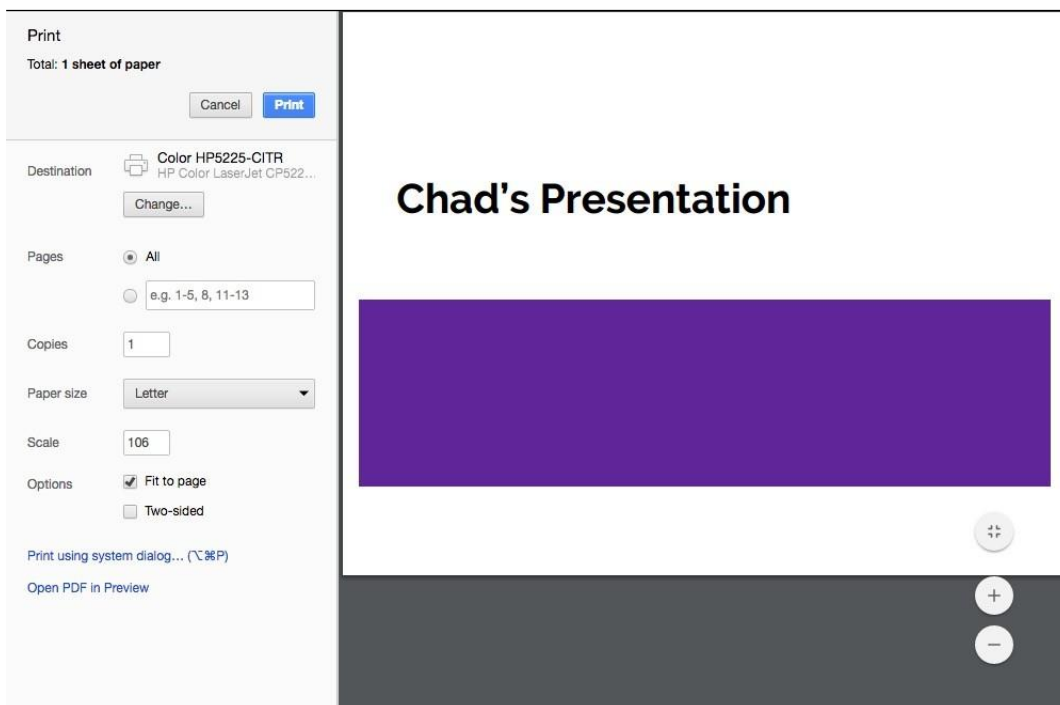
Print
Total: **1 sheet of paper**

Cancel Print

Destination
Color HP5225-CITR
HP Color LaserJet CP522...
Change...

Pages
All
e.g. 1-5, 8, 11-13

Copies 1

Paper size Letter

Scale 106

Options
Fit to page
Two-sided

Print using system dialog... (⌥⌘P)

Open PDF in Preview

Chad's Presentation

+
−